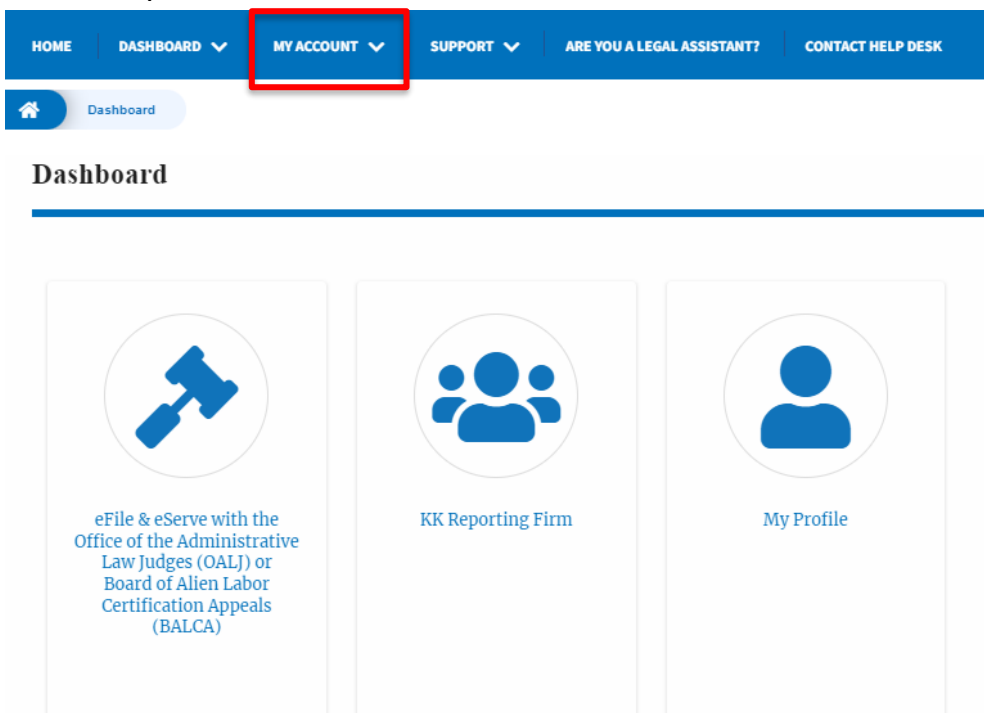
HOME DASHBOARD MY ACCOUNT SUPPORT ARE YOU A LEGAL ASSISTANT? CONTACT HELP DESK

Dashboard

Dashboard

eFile & eServe with the Office of the Administrative Law Judges (OALJ) or Board of Alien Labor Certification Appeals (BALCA)

KK Reporting Firm

My Profile